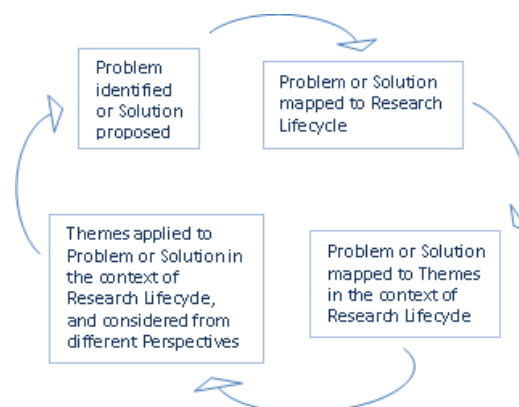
Problem identified or Solution proposed

Problem or Solution mapped to Research Lifecycle

Problem or Solution mapped to Themes in the context of Research Lifecycle

Themes applied to Problem or Solution in the context of Research Lifecycle, and considered from different Perspectives